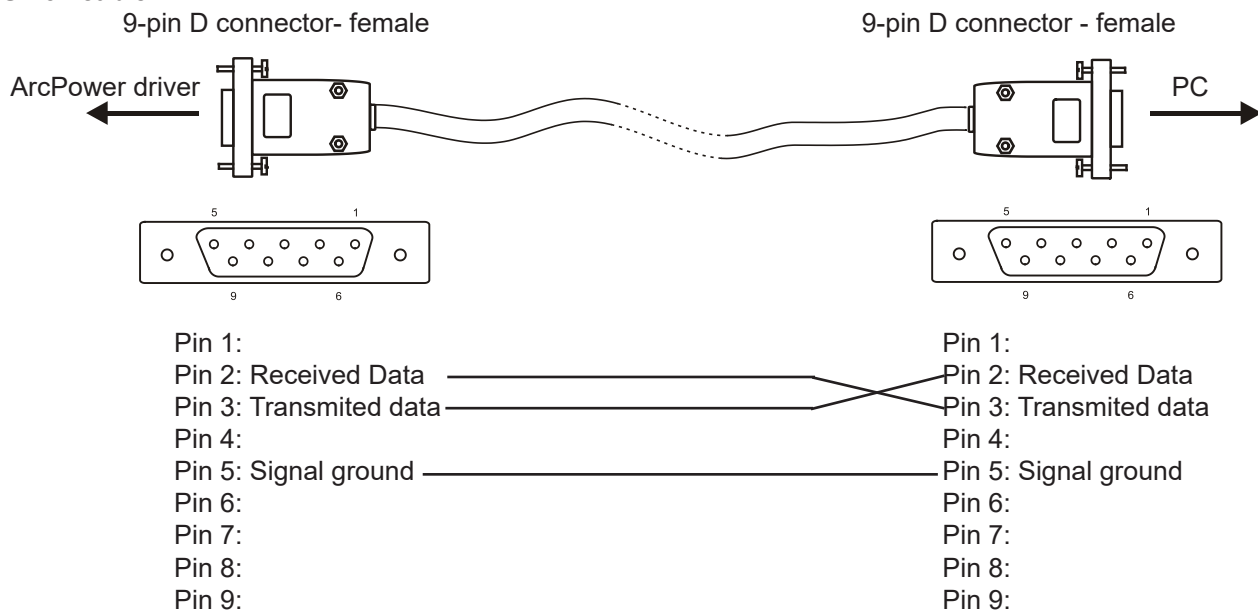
9-pin D connector- female

9-pin D connector - female

ArcPower driver

PC

5 1
9 6

5 1
9 6

Pin 1:
Pin 2: Received Data
Pin 3: Transmited data
Pin 4:
Pin 5: Signal ground
Pin 6:
Pin 7:
Pin 8:
Pin 9:

Pin 1:
Pin 2: Received Data
Pin 3: Transmited data
Pin 4:
Pin 5: Signal ground
Pin 6:
Pin 7:
Pin 8:
Pin 9: